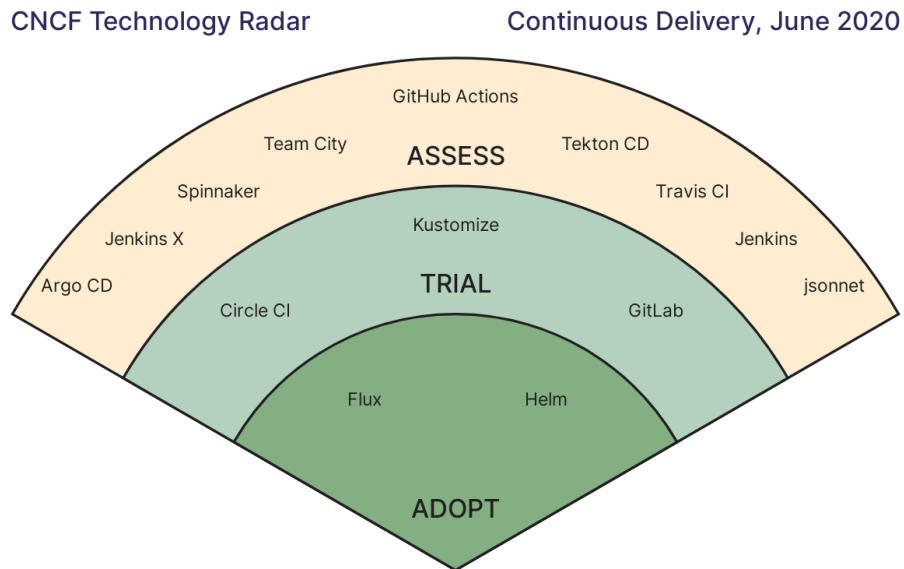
CNCF Technology Radar

Continuous Delivery, June 2020

GitHub Actions

Team City

ASSESS

Tekton CD

Spinnaker

Travis CI

Jenkins X

Jenkins

Argo CD

jsonnet

Kustomize

TRIAL

Circle CI

GitLab

Flux

Helm

ADOPT